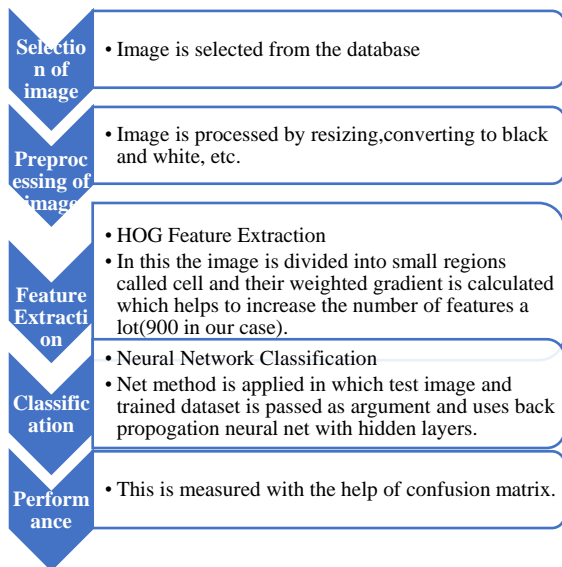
Selection of image

• Image is selected from the database

Preprocessing of image

• Image is processed by resizing,converting to black and white, etc.

Feature Extraction

• HOG Feature Extraction
• In this the image is divided into small regions called cell and their weighted gradient is calculated which helps to increase the number of features a lot(900 in our case).

Classification

• Neural Network Classification
• Net method is applied in which test image and trained dataset is passed as argument and uses back propogation neural net with hidden layers.

Performance

• This is measured with the help of confusion matrix.